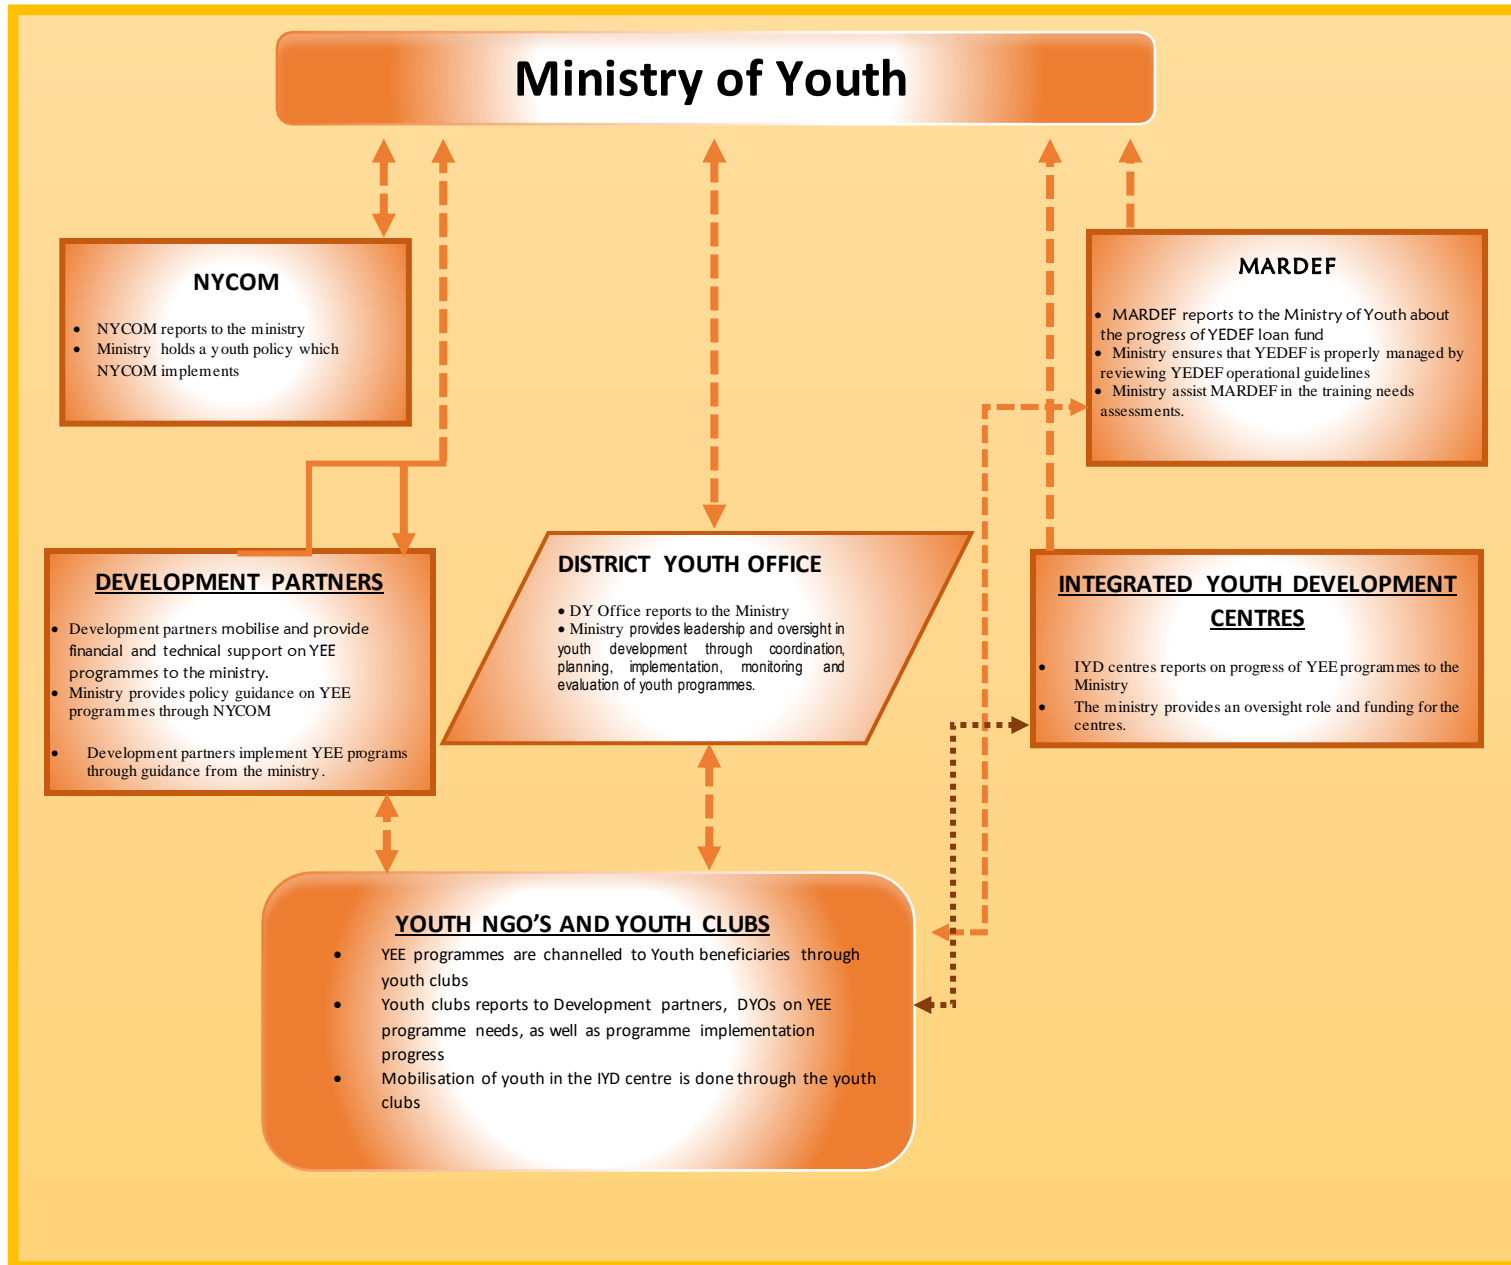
Ministry of Youth

NYCOM

- NYCOM reports to the ministry
- Ministry holds a youth policy which NYCOM implements

MARDEF

- MARDEF reports to the Ministry of Youth about the progress of YEDEF loan fund
- Ministry ensures that YEDEF is properly managed by reviewing YEDEF operational guidelines
- Ministry assist MARDEF in the training needs assessments.

DEVELOPMENT PARTNERS

- Development partners mobilise and provide financial and technical support on YEE programmes to the ministry.
- Ministry provides policy guidance on YEE programmes through NYCOM
- Development partners implement YEE programs through guidance from the ministry.

DISTRICT YOUTH OFFICE

- DY Office reports to the Ministry
- Ministry provides leadership and oversight in youth development through coordination, planning, implementation, monitoring and evaluation of youth programmes.

INTEGRATED YOUTH DEVELOPMENT CENTRES

- IYD centres reports on progress of YEE programmes to the Ministry
- The ministry provides an oversight role and funding for the centres.

YOUTH NGO'S AND YOUTH CLUBS

- YEE programmes are channelled to Youth beneficiaries through youth clubs
- Youth clubs reports to Development partners, DYOs on YEE programme needs, as well as programme implementation progress
- Mobilisation of youth in the IYD centre is done through the youth clubs